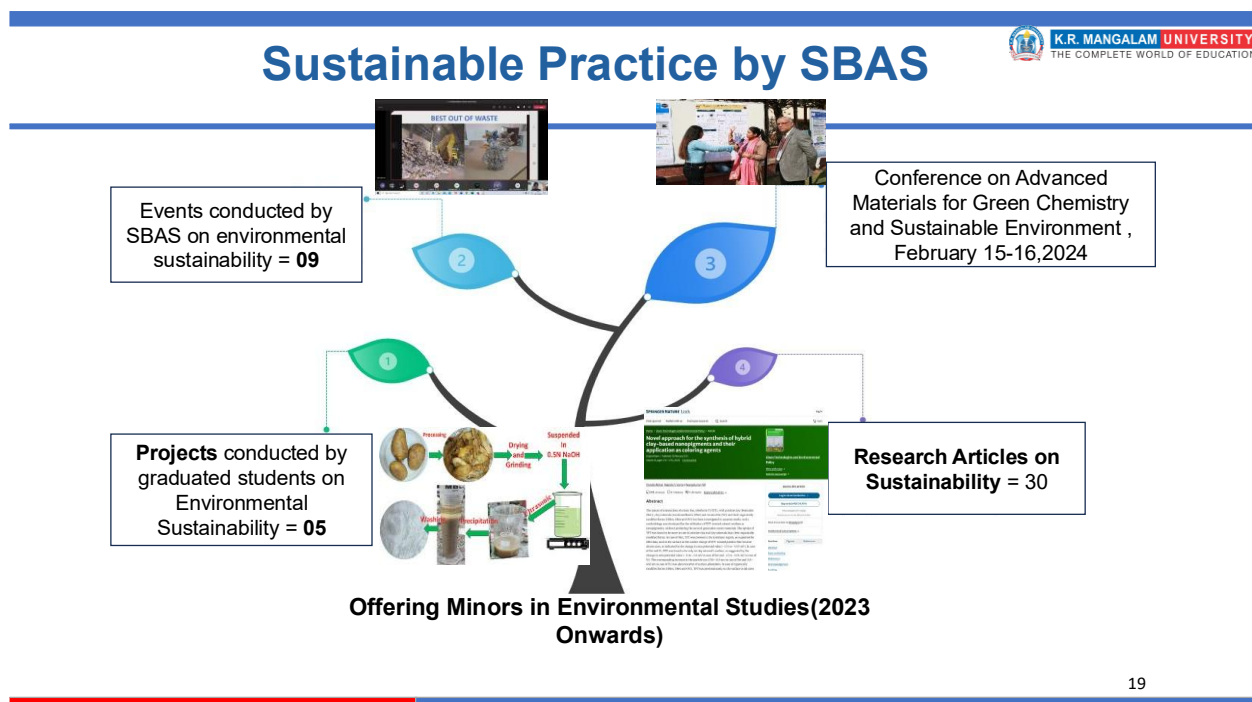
Sustainable Practice by SBAS

K.R. MANGALAM UNIVERSITY
THE COMPLETE WORLD OF EDUCATION

BEST OUT OF WASTE

Events conducted by SBAS on environmental sustainability = **09**

Conference on Advanced Materials for Green Chemistry and Sustainable Environment , February 15-16,2024

2

3

1

4

Processing

Drying and Grinding

Suspended in 0.5N NaOH

Filtration

Precipitation

Washing

SPRINGER NATURE Link

Novel approach for the synthesis of hybrid clay-based nanopigments and their application as coloring agents

Abstract

**Projects** conducted by graduated students on Environmental Sustainability = **05**

**Research Articles on Sustainability** = 30

**Offering Minors in Environmental Studies(2023 Onwards)**

19